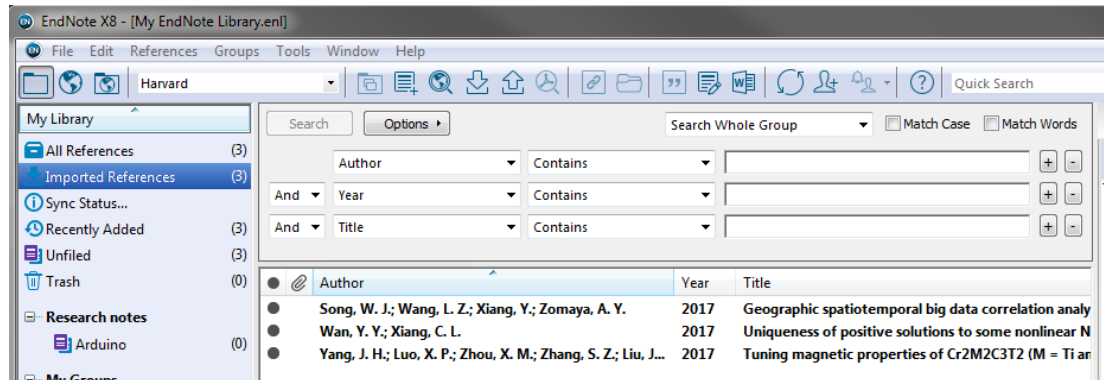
EndNote X8 - [My EndNote Library.enl]

File Edit References Groups Tools Window Help

Harvard

Quick Search

My Library

All References (3)
Imported References (3)
Sync Status...
Recently Added (3)
Unfiled (3)
Trash (0)

Research notes
Arduino (0)

My Groups

Search Options ▸ Search Whole Group Match Case Match Words

Author Contains + -
And Year Contains + -
And Title Contains + -

| | | Author | Year | Title |
|---|---|---|---|---|
| ● | | Song, W. J.; Wang, L. Z.; Xiang, Y.; Zomaya, A. Y. | 2017 | Geographic spatiotemporal big data correlation analy |
| ● | | Wan, Y. Y.; Xiang, C. L. | 2017 | Uniqueness of positive solutions to some nonlinear N |
| ● | | Yang, J. H.; Luo, X. P.; Zhou, X. M.; Zhang, S. Z.; Liu, J... | 2017 | Tuning magnetic properties of Cr2M2C3T2 (M = Ti an |